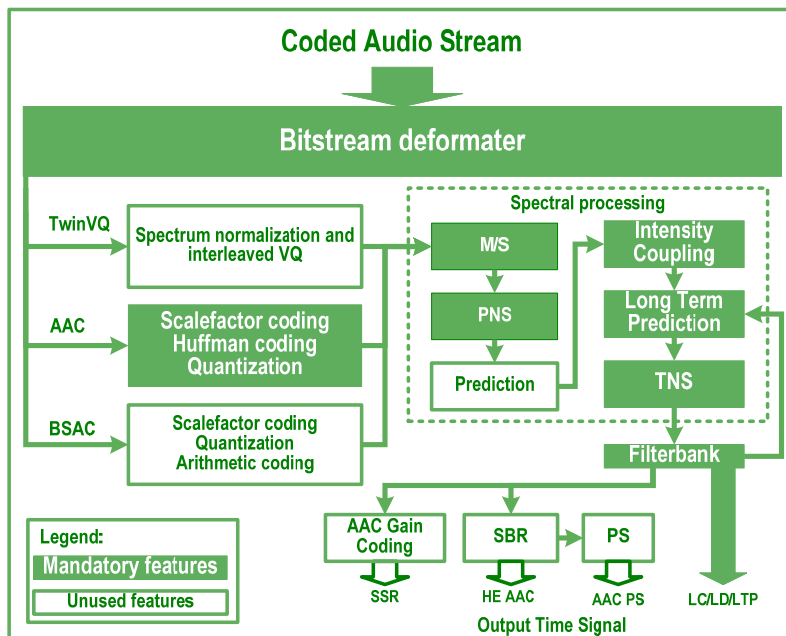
Coded Audio Stream

Bitstream deformater

TwinVQ

Spectrum normalization and interleaved VQ

AAC

Scalefactor coding
Huffman coding
Quantization

BSAC

Scalefactor coding
Quantization
Arithmetic coding

Spectral processing

M/S

PNS

Prediction

Intensity Coupling

Long Term Prediction

TNS

Filterbank

AAC Gain Coding

SBR

PS

SSR

HE AAC

AAC PS

LC/LD/LTP

Output Time Signal

Legend:
Mandatory features
Unused features